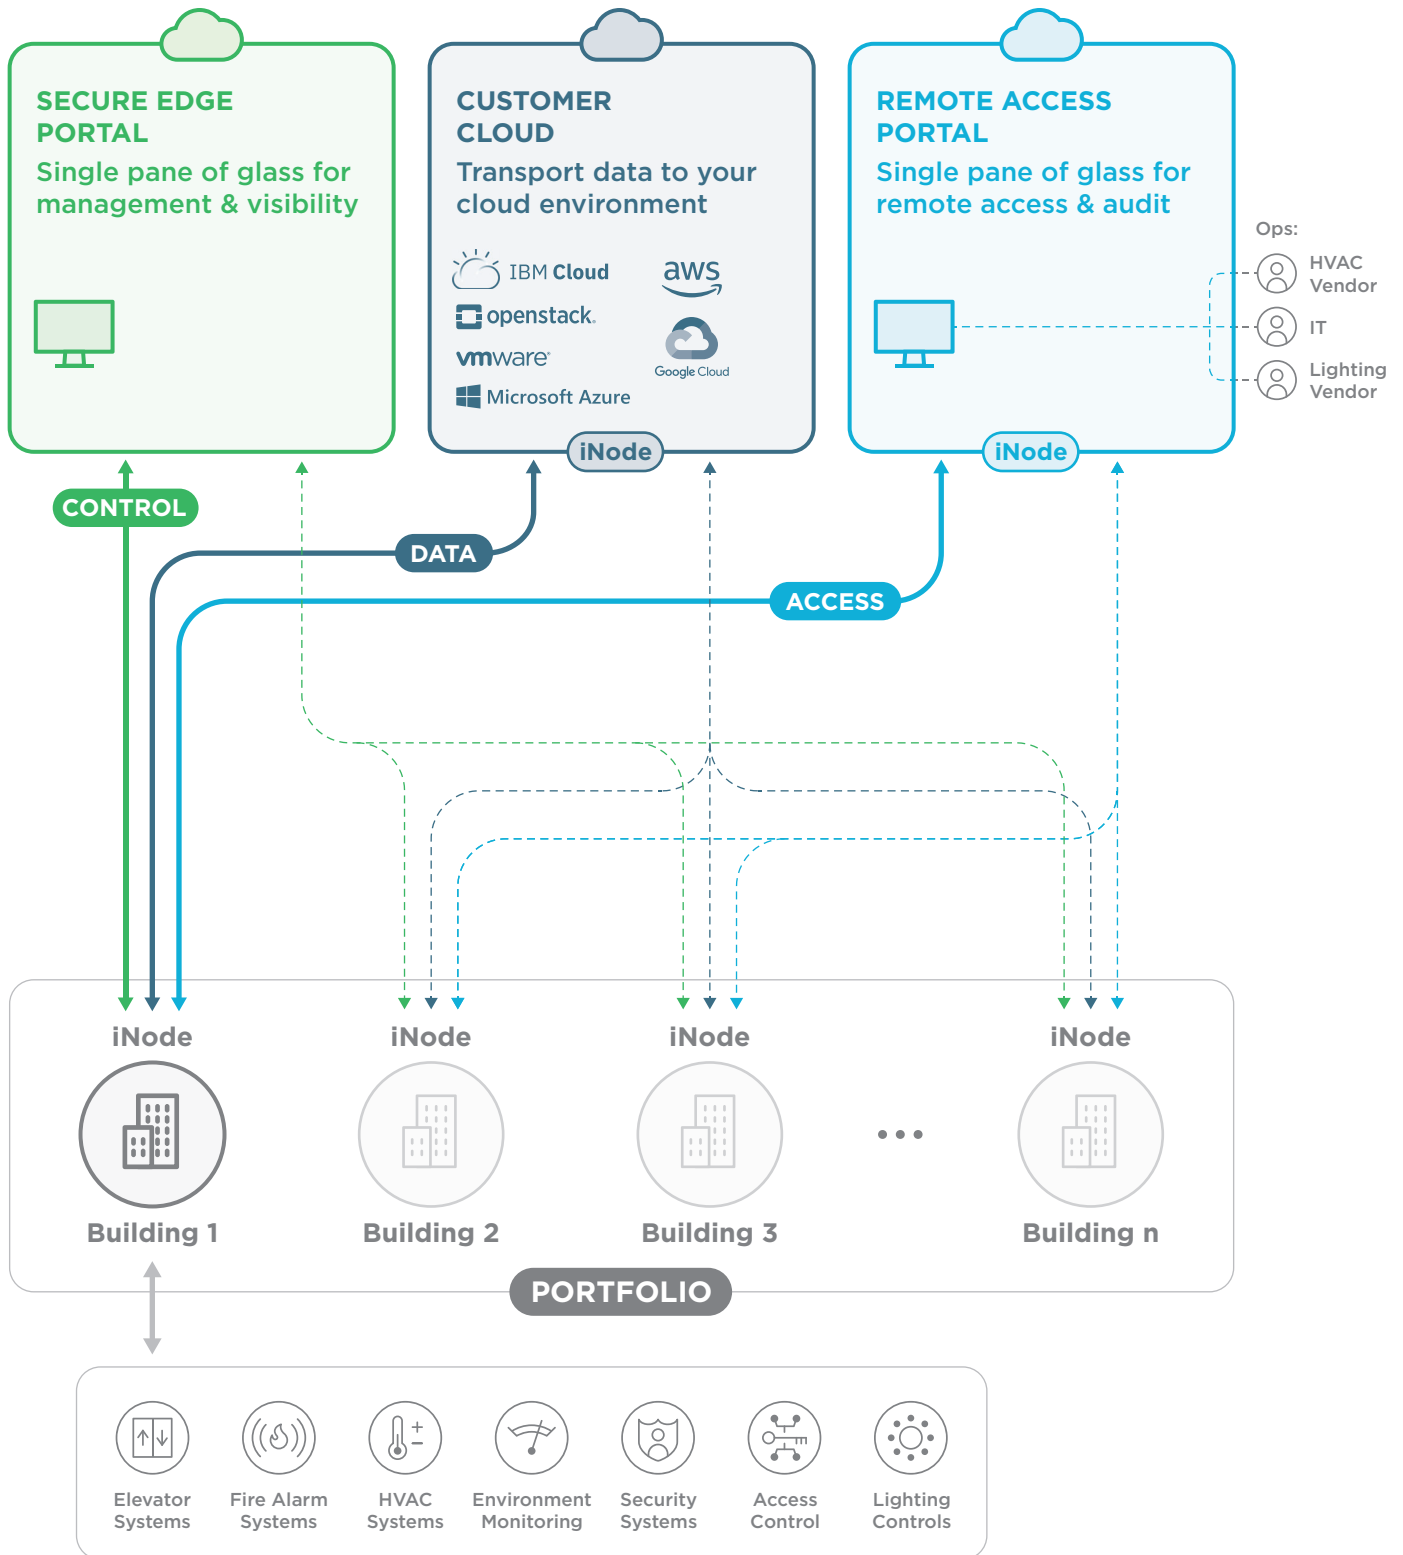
SECURE EDGE PORTAL
Single pane of glass for management & visibility

CUSTOMER CLOUD
Transport data to your cloud environment

IBM Cloud
aws
openstack.
Google Cloud
vmware
Microsoft Azure
iNode

REMOTE ACCESS PORTAL
Single pane of glass for remote access & audit

Ops:
HVAC Vendor
IT
Lighting Vendor

iNode

CONTROL
DATA
ACCESS

iNode
Building 1
iNode
Building 2
iNode
Building 3
...
iNode
Building n

PORTFOLIO

Elevator Systems
Fire Alarm Systems
HVAC Systems
Environment Monitoring
Security Systems
Access Control
Lighting Controls